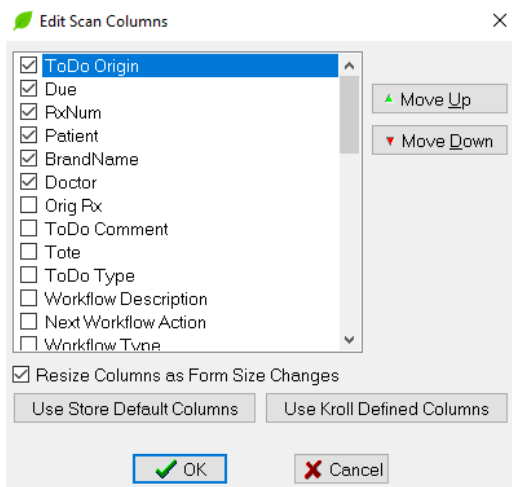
Edit Scan Columns

ToDo Origin
Due
RxNum
Patient
BrandName
Doctor
Orig Rx
ToDo Comment
Tote
ToDo Type
Workflow Description
Next Workflow Action
Workflow Type

Move Up
Move Down

Resize Columns as Form Size Changes

Use Store Default Columns
Use Kroll Defined Columns

OK
Cancel